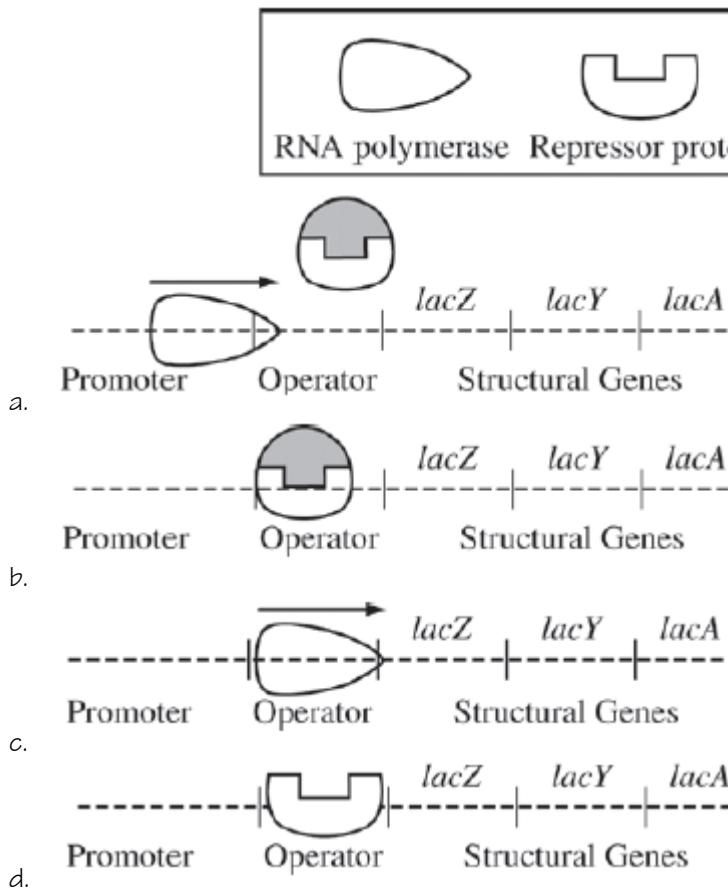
RNA polymerase Repressor prot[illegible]

lacZ lacY lacA
Promoter Operator Structural Genes
a.

lacZ lacY lacA
Promoter Operator Structural Genes
b.

lacZ lacY lacA
Promoter Operator Structural Genes
c.

lacZ lacY lacA
Promoter Operator Structural Genes
d.